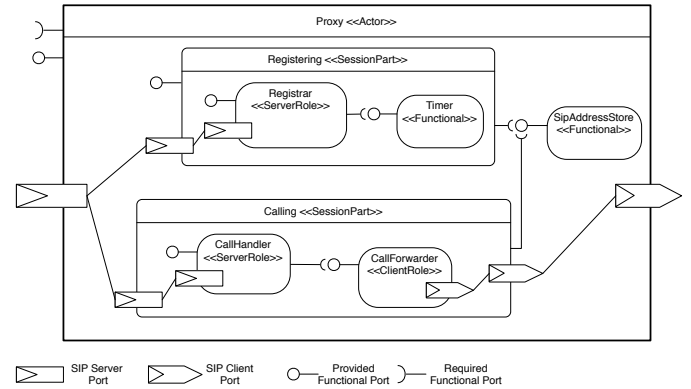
Proxy <<Actor>>

Registering <<SessionPart>>

Registrar
<<ServerRole>>

Timer
<<Functional>>

SipAddressStore
<<Functional>>

Calling <<SessionPart>>

CallHandler
<<ServerRole>>

CallForwarder
<<ClientRole>>

SIP Server Port

SIP Client Port

Provided Functional Port

Required Functional Port